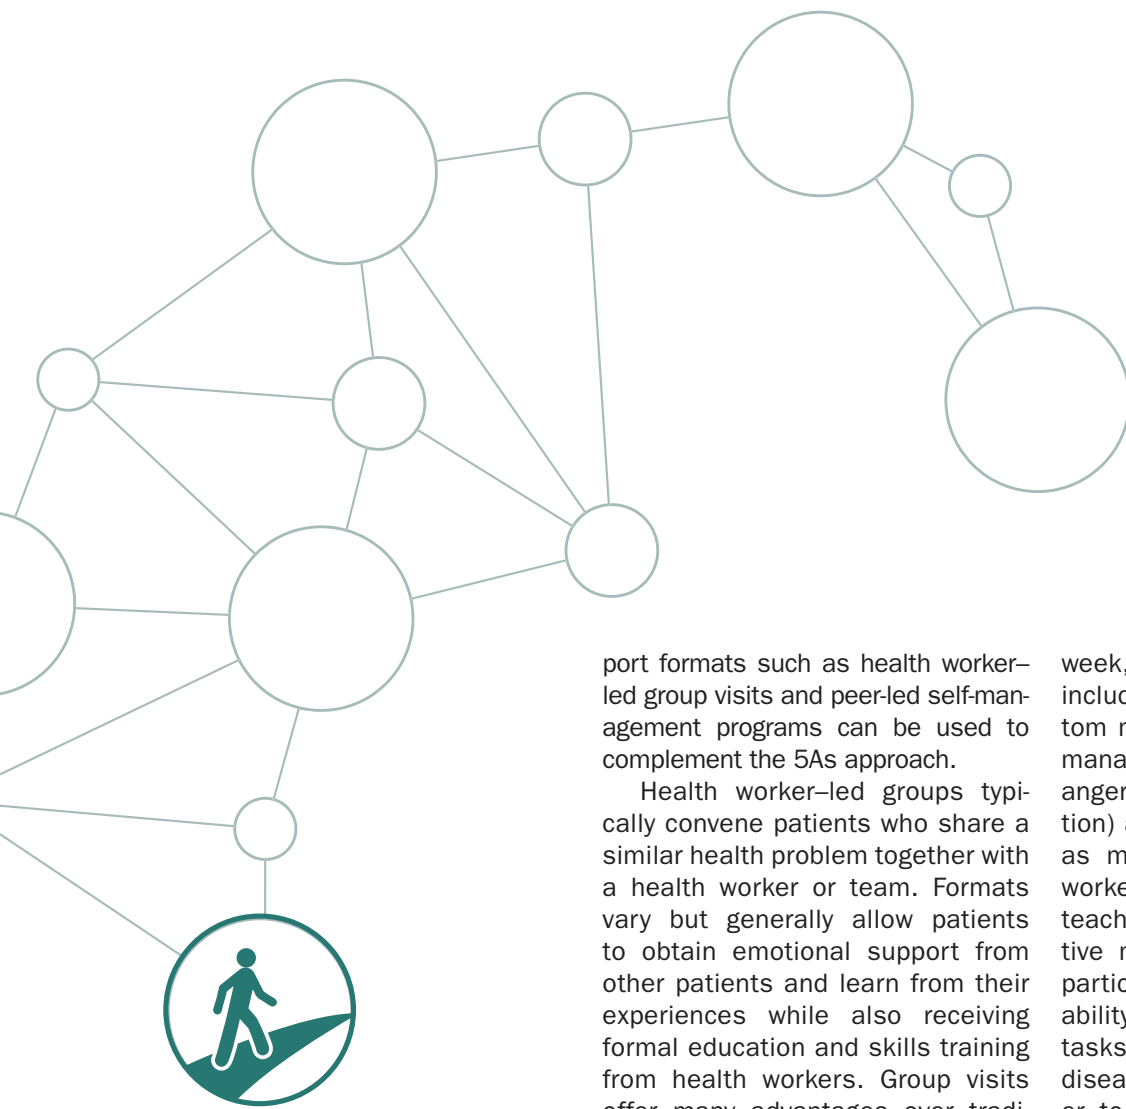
port formats such as health worker–led group visits and peer-led self-management programs can be used to complement the 5As approach.

Health worker–led groups typically convene patients who share a similar health problem together with a health worker or team. Formats vary but generally allow patients to obtain emotional support from other patients and learn from their experiences while also receiving formal education and skills training from health workers. Group visits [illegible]

week, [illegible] incluc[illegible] tom r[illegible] mana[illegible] anger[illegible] tion) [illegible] as m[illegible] worke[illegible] teach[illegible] tive r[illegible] partic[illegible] ability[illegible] tasks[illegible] disea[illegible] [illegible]